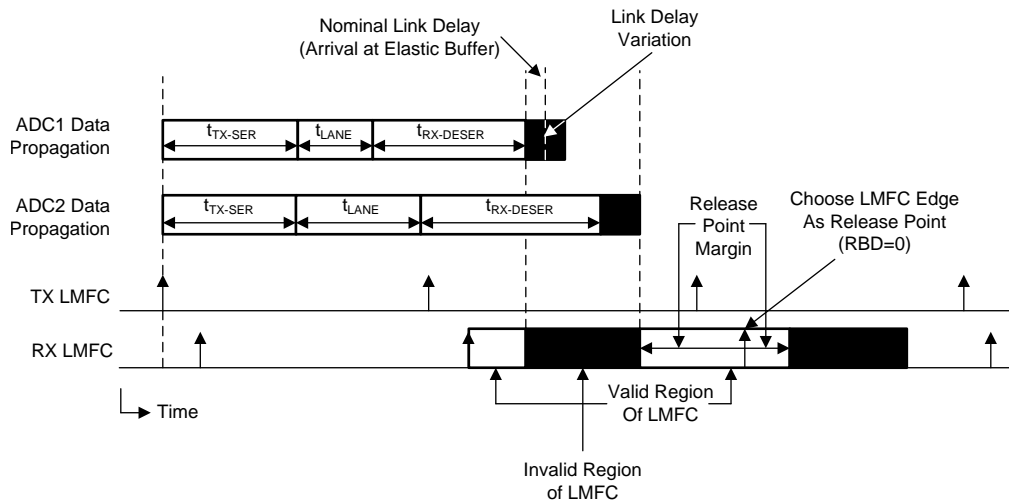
Nominal Link Delay (Arrival at Elastic Buffer)

Link Delay Variation

ADC1 Data Propagation

$t_{TX\text{-}SER}$

$t_{LANE}$

$t_{RX\text{-}DESER}$

ADC2 Data Propagation

$t_{TX\text{-}SER}$

$t_{LANE}$

$t_{RX\text{-}DESER}$

Release Point Margin

Choose LMFC Edge As Release Point (RBD=0)

TX LMFC

RX LMFC

Time

Valid Region Of LMFC

Invalid Region of LMFC